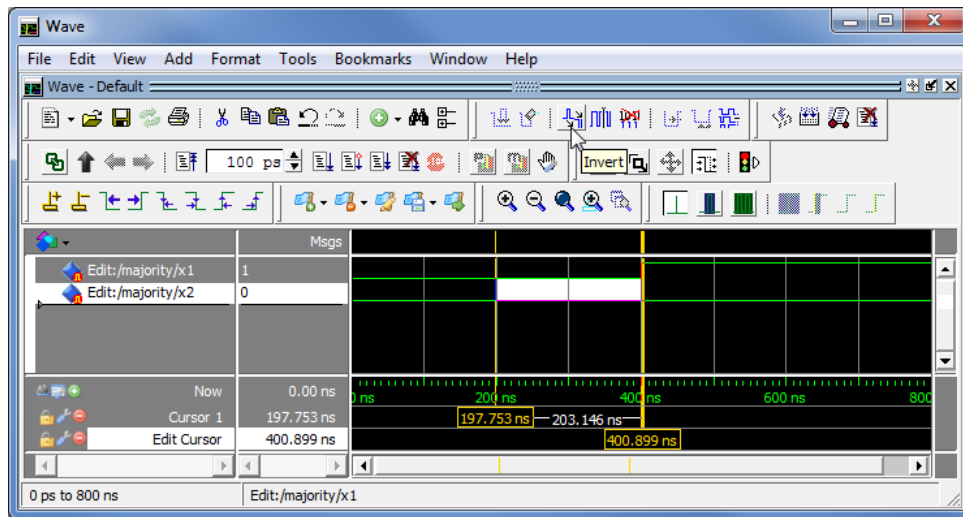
Wave

File Edit View Add Format Tools Bookmarks Window Help

Wave - Default

100 ps

Invert

Msgs

Edit:/majority/x1 1

Edit:/majority/x2 0

Now 0.00 ns

Cursor 1 197.753 ns

Edit Cursor 400.899 ns

0 ns 200 ns 400 ns 600 ns 800

197.753 ns 203.146 ns

400.899 ns

0 ps to 800 ns

Edit:/majority/x1